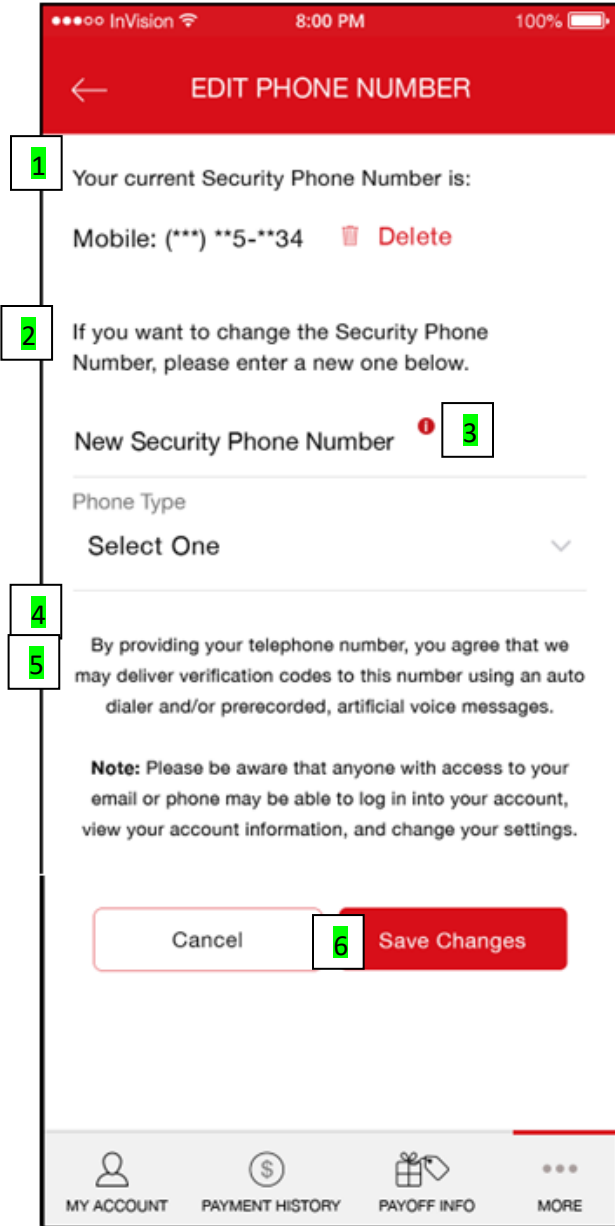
●●●○○ InVision 8:00 PM 100%

EDIT PHONE NUMBER

1

Your current Security Phone Number is:

Mobile: (***) **5-**34 Delete

2

If you want to change the Security Phone Number, please enter a new one below.

New Security Phone Number 3

Phone Type

Select One

4

5

By providing your telephone number, you agree that we may deliver verification codes to this number using an auto dialer and/or prerecorded, artificial voice messages.

**Note:** Please be aware that anyone with access to your email or phone may be able to log in into your account, view your account information, and change your settings.

Cancel

6 Save Changes

MY ACCOUNT PAYMENT HISTORY PAYOFF INFO MORE